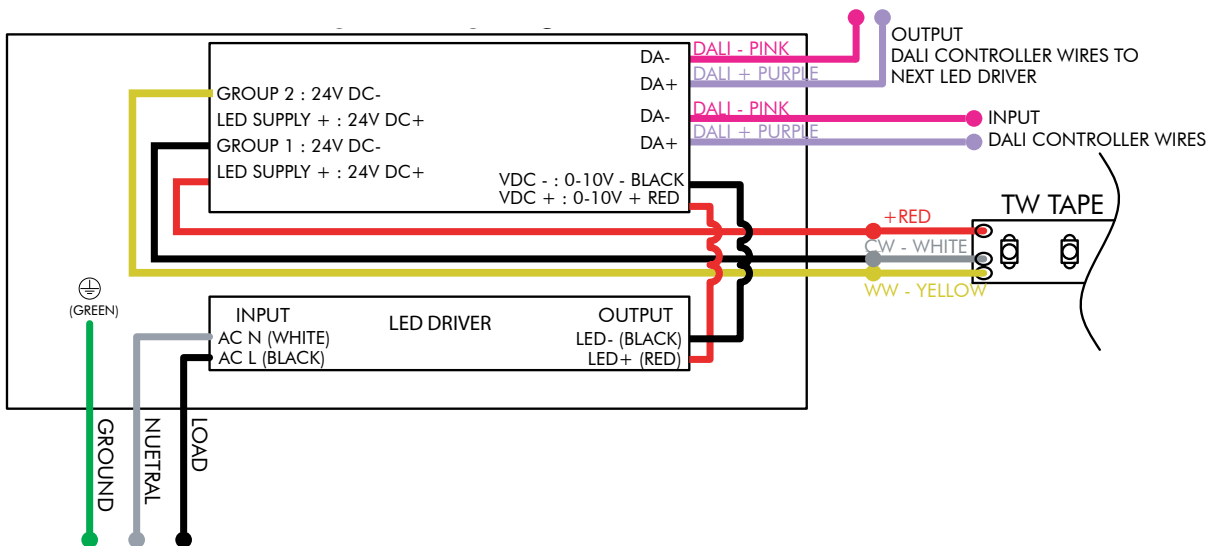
OUTPUT
DALI CONTROLLER WIRES TO
NEXT LED DRIVER

DA-
DA+
DALI - PINK
DALI + PURPLE

GROUP 2 : 24V DC-
LED SUPPLY + : 24V DC+
GROUP 1 : 24V DC-
LED SUPPLY + : 24V DC+

DA-
DA+
DALI - PINK
DALI + PURPLE

INPUT
DALI CONTROLLER WIRES

VDC - : 0-10V - BLACK
VDC + : 0-10V + RED

TW TAPE
+RED
CW - WHITE
WW - YELLOW

(GREEN)

INPUT
AC N (WHITE)
AC L (BLACK)
LED DRIVER
OUTPUT
LED- (BLACK)
LED+ (RED)

GROUND
NUETRAL
LOAD